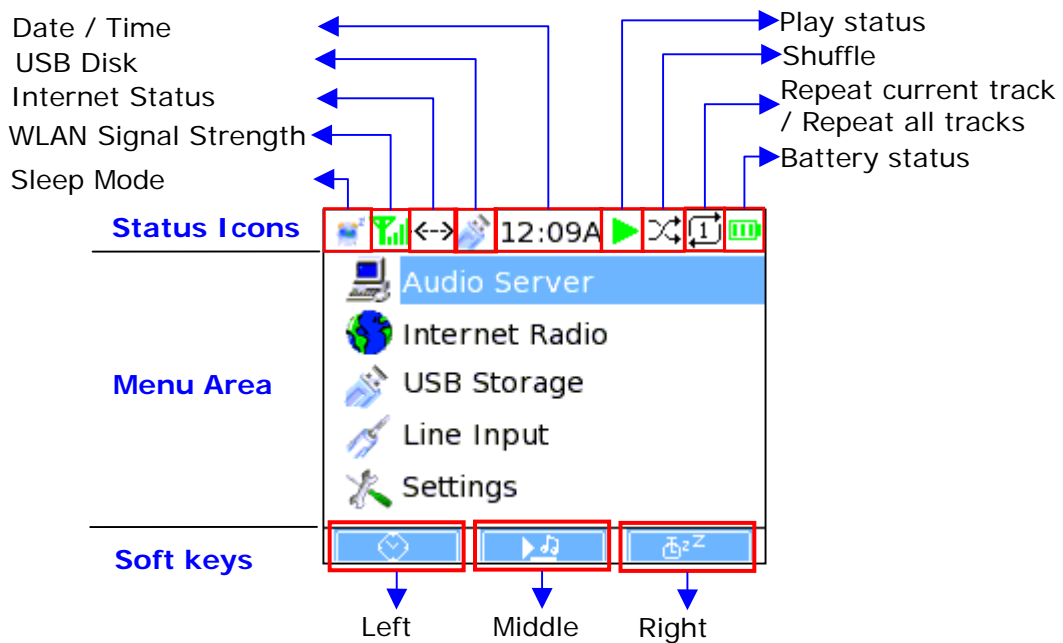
Date / Time
USB Disk
Internet Status
WLAN Signal Strength
Sleep Mode

Play status
Shuffle
Repeat current track / Repeat all tracks
Battery status

Status Icons
<-> 12:09A 1

Menu Area
Audio Server
Internet Radio
USB Storage
Line Input
Settings

Soft keys

Left
Middle
Right